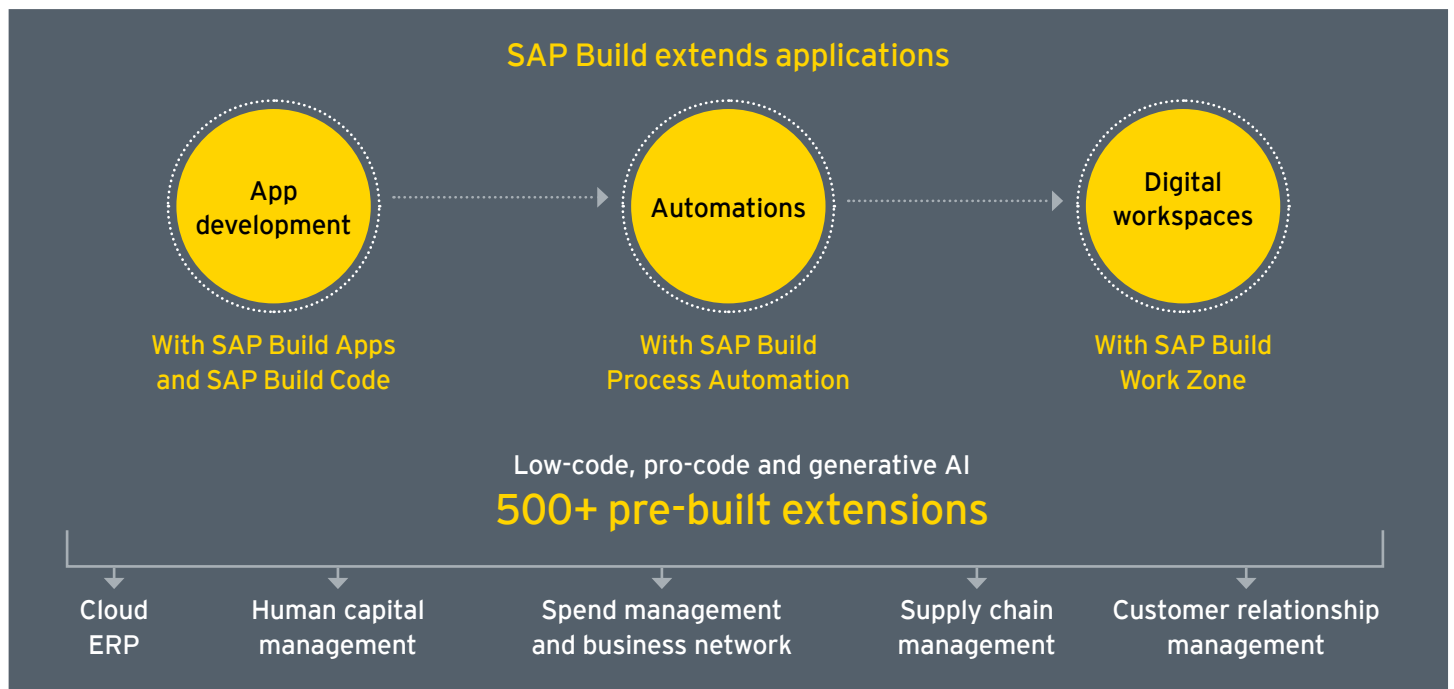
SAP Build extends applications

App development

Automations

Digital workspaces

With SAP Build Apps and SAP Build Code

With SAP Build Process Automation

With SAP Build Work Zone

Low-code, pro-code and generative AI

500+ pre-built extensions

Cloud ERP

Human capital management

Spend management and business network

Supply chain management

Customer relationship management